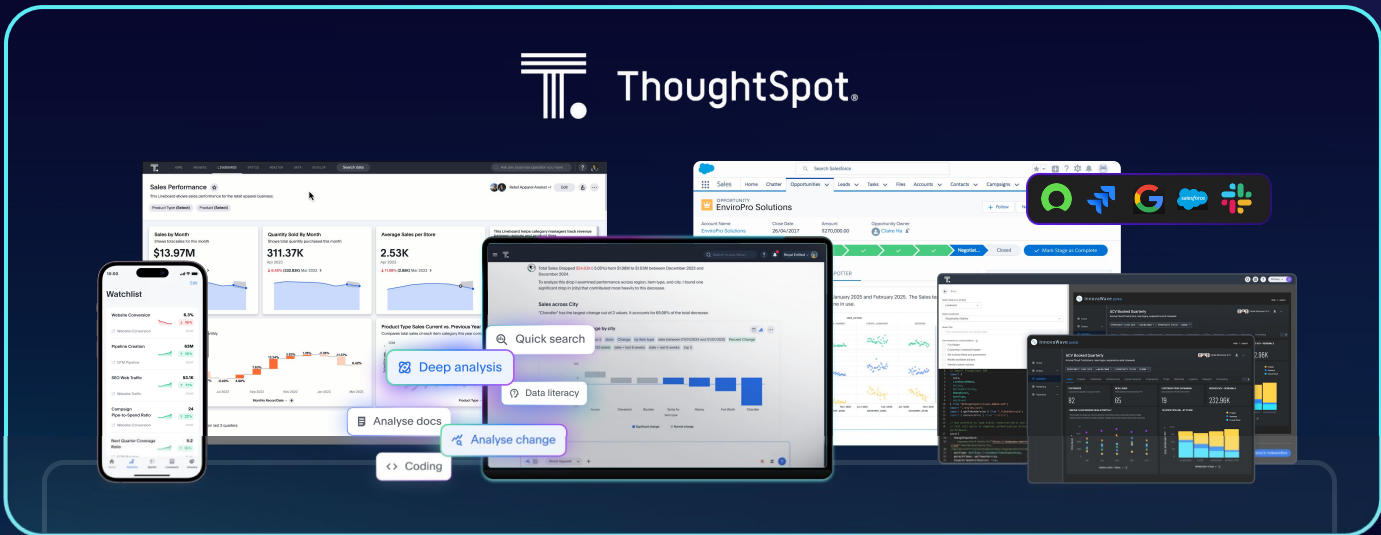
ThoughtSpot.

Sales Performance

This Liveboard shows sales performance for the latest apparel business.

Sales by Month

$13.97M

Quantity Sold By Month

311.37K

Average Sales per Store

2.53K

Product Type Sales Current vs. Previous Year

Watchlist

Website Conversion

Pipeline Creation

SEO Web Traffic

Campaign Pipe-to-Spend Ratio

Next Quarter Coverage Ratio

Sales

Home

Chatter

Opportunities

Leads

Tasks

Files

Accounts

Contacts

Campaigns

Opportunity

EnviroPro Solutions

Account Name

EnviroPro Solutions

Close Date

26/04/2017

Amount

$270,000.00

Opportunity Owner

Claire Ha

Follow

Negotiat...

Closed

Mark Stage as Complete

Sales across City

Quick search

Deep analysis

Data literacy

Analyse docs

Analyse change

Coding

ACV Booked Quarterly

82

65

232.96K

2.96K